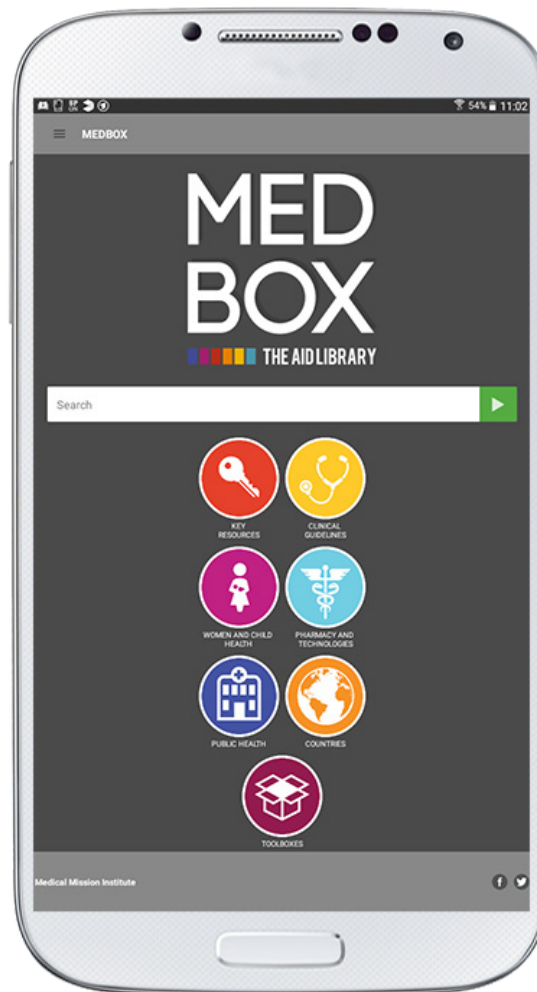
54% 11:02

MEDBOX

MED BOX

THE AID LIBRARY

Search

KEY RESOURCES

CLINICAL GUIDELINES

WOMEN AND CHILD HEALTH

PHARMACY AND TECHNOLOGIES

PUBLIC HEALTH

COUNTRIES

TOOLBOXES

Medical Mission Institute